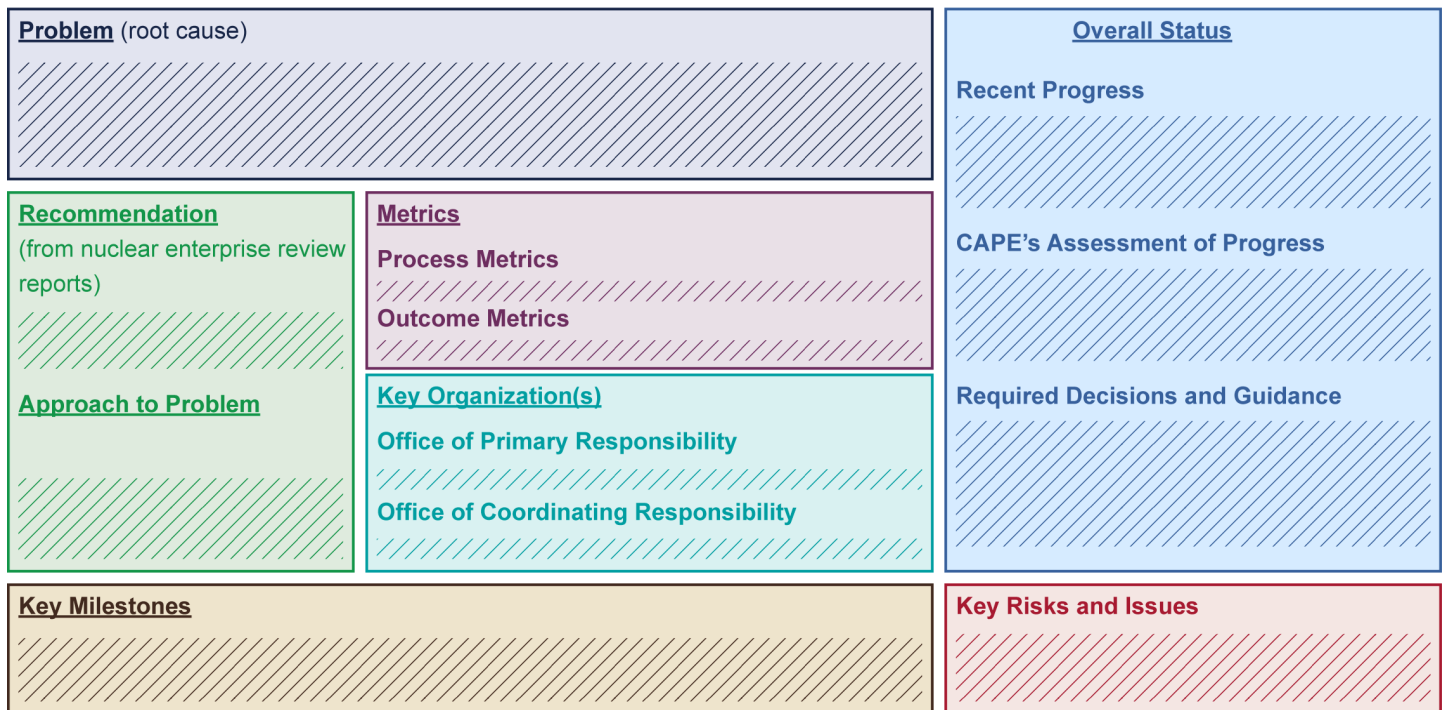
Problem (root cause)

Recommendation
(from nuclear enterprise review reports)

Approach to Problem

Metrics

Process Metrics

Outcome Metrics

Key Organization(s)

Office of Primary Responsibility

Office of Coordinating Responsibility

Overall Status

Recent Progress

CAPE's Assessment of Progress

Required Decisions and Guidance

Key Milestones

Key Risks and Issues